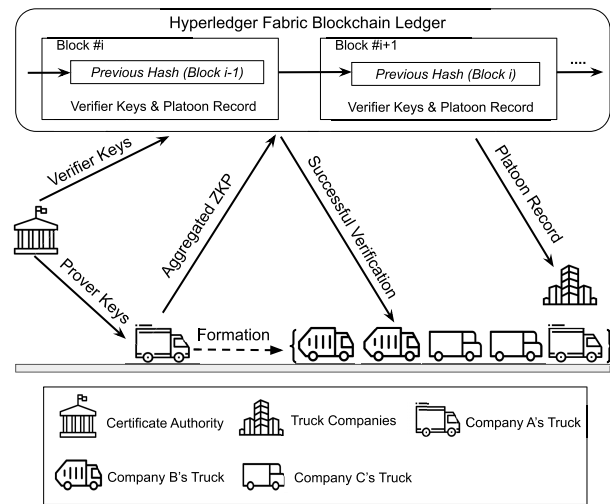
Hyperledger Fabric Blockchain Ledger

Block #i

Previous Hash (Block i-1)

Verifier Keys & Platoon Record

Block #i+1

Previous Hash (Block i)

Verifier Keys & Platoon Record

....

Verifier Keys

Aggregated ZKP

Successful Verification

Platoon Record

Prover Keys

Formation

Certificate Authority

Truck Companies

Company A's Truck

Company B's Truck

Company C's Truck